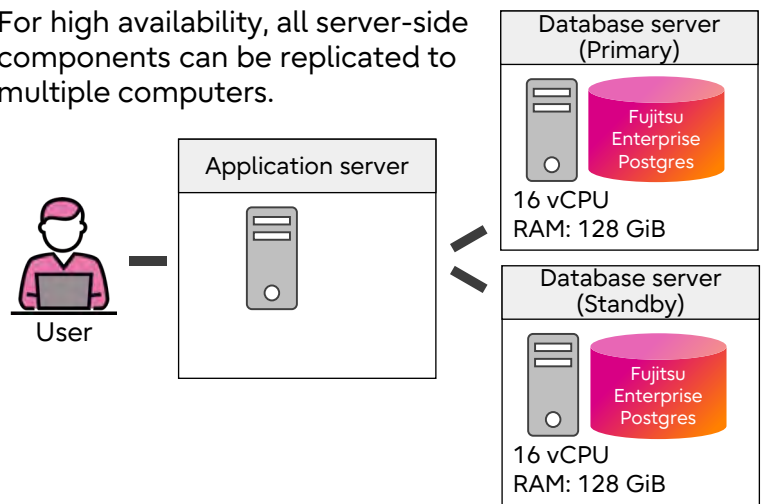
For high availability, all server-side components can be replicated to multiple computers.

Database server (Primary)

Fujitsu Enterprise Postgres

16 vCPU
RAM: 128 GiB

Application server

User

Database server (Standby)

Fujitsu Enterprise Postgres

16 vCPU
RAM: 128 GiB